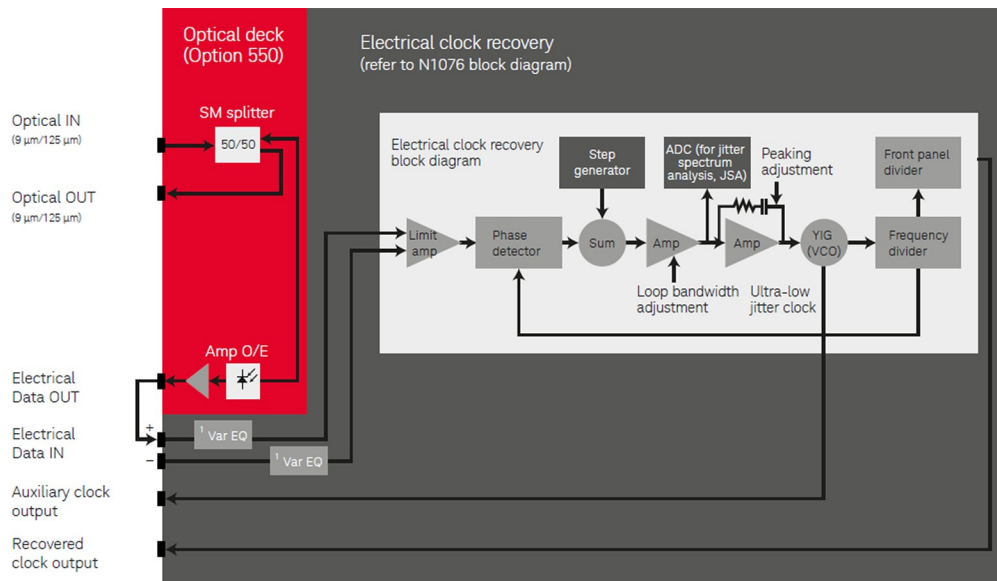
Optical deck
(Option 550)

Electrical clock recovery
(refer to N1076 block diagram)

Optical IN
(9 µm/125 µm)

Optical OUT
(9 µm/125 µm)

SM splitter

50/50

Electrical clock recovery block diagram

Step generator

ADC (for jitter spectrum analysis, JSA)

Peaking adjustment

Front panel divider

Limit amp

Phase detector

Sum

Amp

Amp

YIG (VCO)

Frequency divider

Loop bandwidth adjustment

Ultra-low jitter clock

Amp O/E

Electrical Data OUT

Electrical Data IN

+

−

$^1$ Var EQ

$^1$ Var EQ

Auxiliary clock output

Recovered clock output